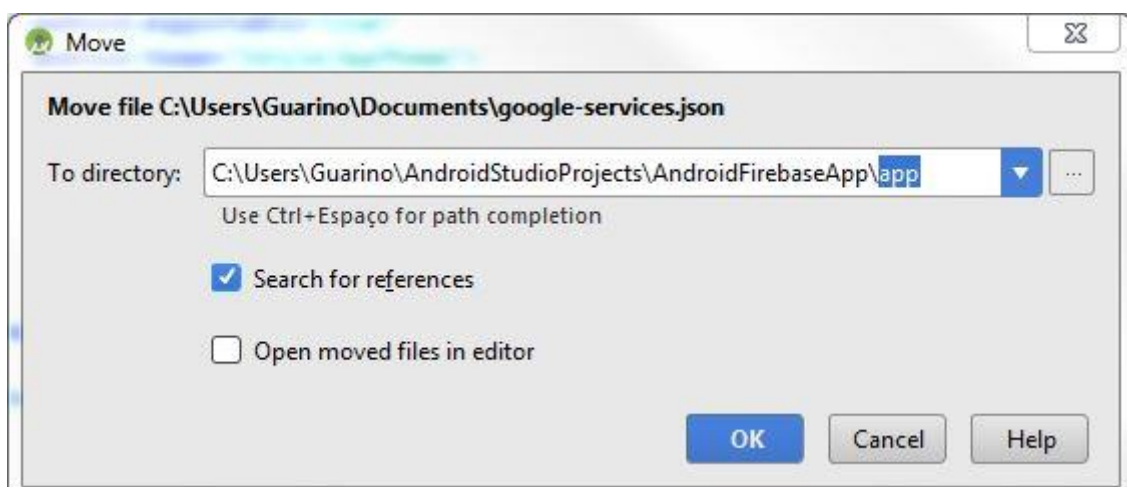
Move

Move file C:\Users\Guarino\Documents\google-services.json

To directory: C:\Users\Guarino\AndroidStudioProjects\AndroidFirebaseApp\app

Use Ctrl+Espaço for path completion

Search for references

Open moved files in editor

OK Cancel Help